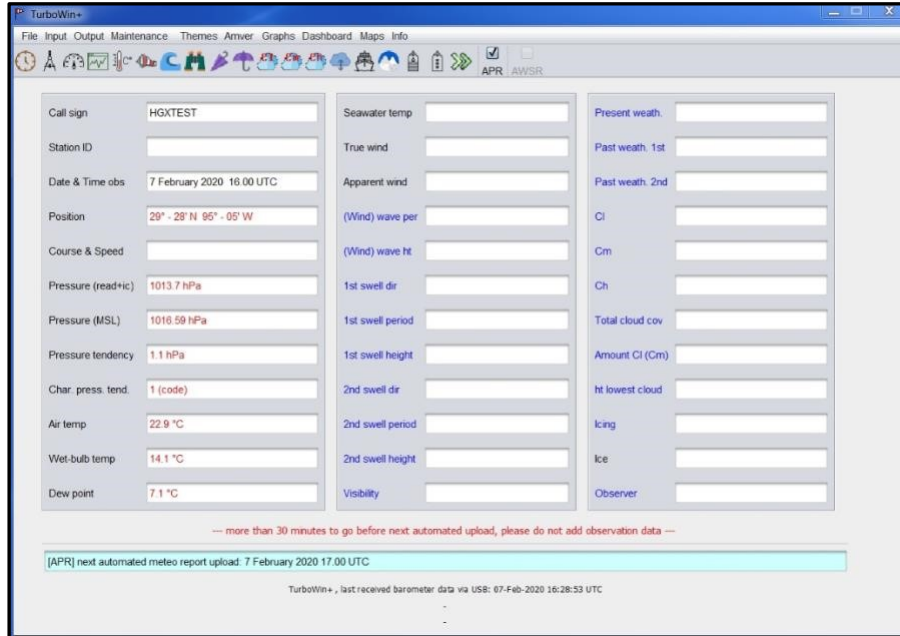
TurboWin+

File Input Output Maintenance Themes Amver Graphs Dashboard Maps Info

APR AWSR

Call sign HGXTEST
Station ID
Date & Time obs 7 February 2020 16.00 UTC
Position 29° - 28' N 95° - 05' W
Course & Speed
Pressure (read+ic) 1013.7 hPa
Pressure (MSL) 1016.59 hPa
Pressure tendency 1.1 hPa
Char. press. tend. 1 (code)
Air temp 22.9 °C
Wet-bulb temp 14.1 °C
Dew point 7.1 °C

Seawater temp
True wind
Apparent wind
(Wind) wave per
(Wind) wave ht
1st swell dir
1st swell period
1st swell height
2nd swell dir
2nd swell period
2nd swell height
Visibility

Present weath.
Past weath. 1st
Past weath. 2nd
Cl
Cm
Ch
Total cloud cov
Amount Cl (Cm)
ht lowest cloud
Icing
Ice
Observer

--- more than 30 minutes to go before next automated upload, please do not add observation data ---

[APR] next automated meteo report upload: 7 February 2020 17.00 UTC

TurboWin+ , last received barometer data via USB: 07-Feb-2020 16:28:53 UTC